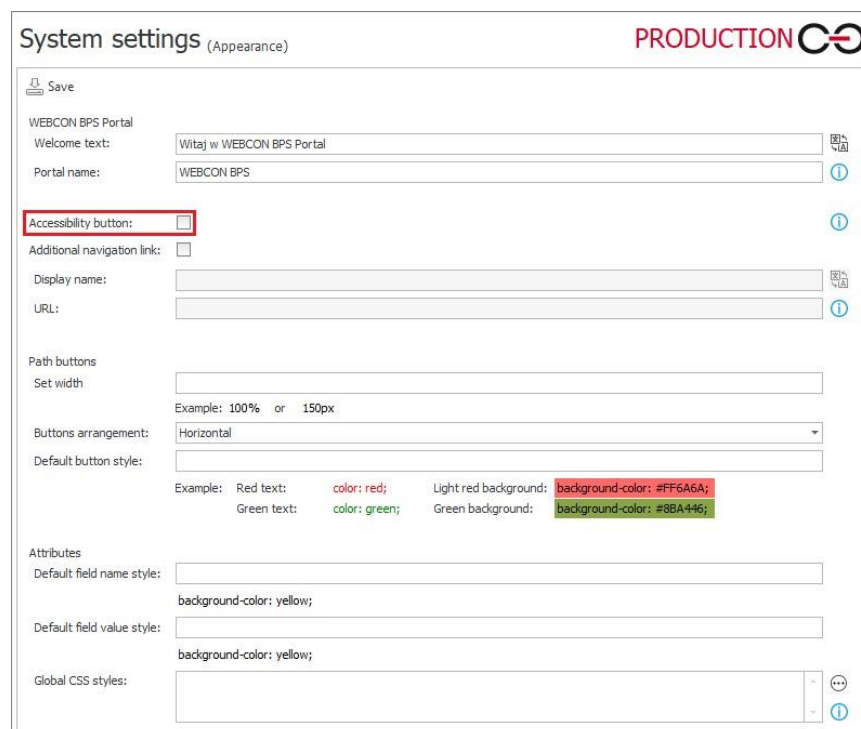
System settings (Appearance)

PRODUCTION

Save

WEBCON BPS Portal

Welcome text: Witaj w WEBCON BPS Portal

Portal name: WEBCON BPS

Accessibility button:

Additional navigation link:

Display name:

URL:

Path buttons

Set width

Example: 100% or 150px

Buttons arrangement: Horizontal

Default button style:

Example: Red text: color: red; Light red background: background-color: #FF6A6A;

Green text: color: green; Green background: background-color: #8BA446;

Attributes

Default field name style:

background-color: yellow;

Default field value style:

background-color: yellow;

Global CSS styles: